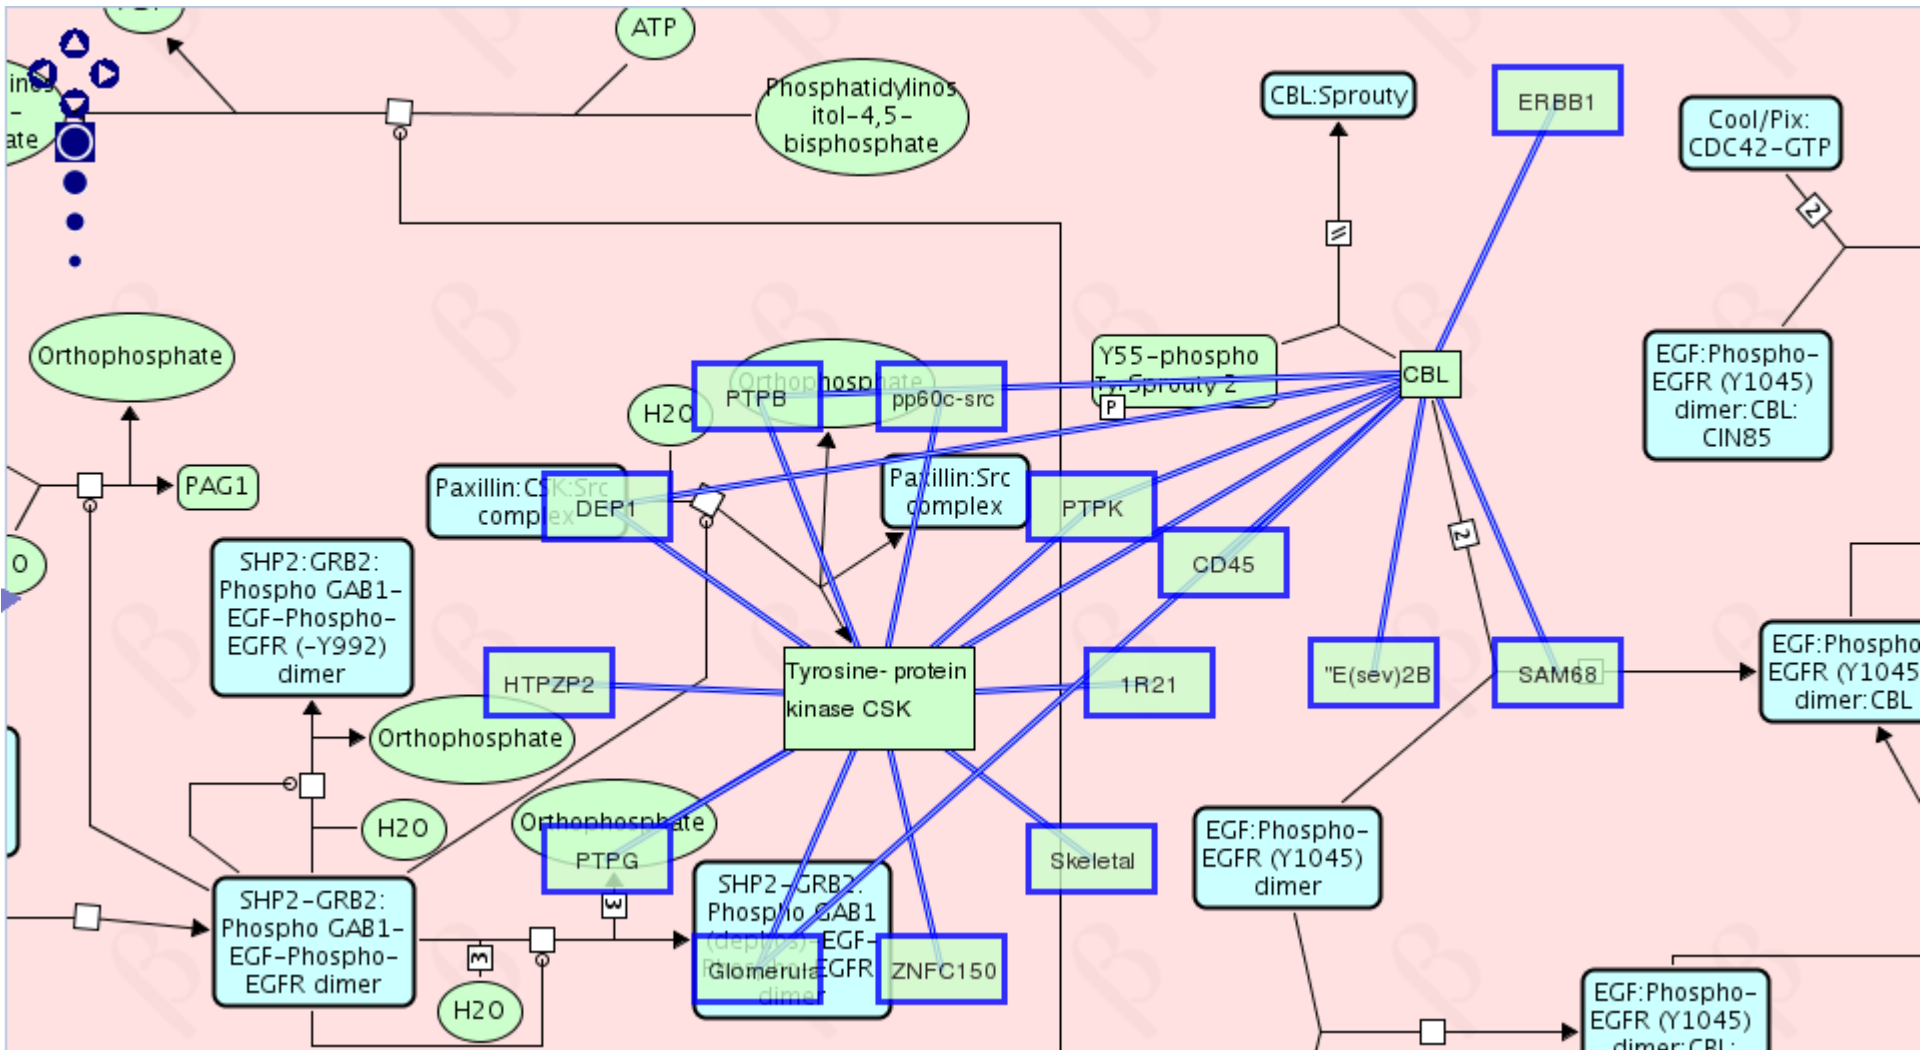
ATP

ino
-
ate

Phosphatidylinos itol-4,5-bisphosphate

CBL:Sprouty

ERBB1

Cool/Pix: CDC42-GTP

2

Orthophosphate

Y55-phospho Ty Sprouty 2

P

CBL

EGF:Phospho-EGFR (Y1045) dimer:CBL: CIN85

Orthophosphate

H2O

PTPB

pp60c-src

PAG1

Paxillin:CSK:Src complex

DEP1

Paxillin:Src complex

PTPK

2

CD45

O

SHP2:GRB2: Phospho GAB1-EGF-Phospho-EGFR (-Y992) dimer

HTPZP2

Tyrosine- protein kinase CSK

1R21

"E(sev)2B

SAM68

EGF:Phospho EGFR (Y1045 dimer:CBL

Orthophosphate

H2O

Orthophosphate

PTPG

3

Skeletal

EGF:Phospho-EGFR (Y1045) dimer

SHP2-GRB2: Phospho GAB1-EGF-Phospho-EGFR dimer

3

SHP2-GRB2: Phospho GAB1 (dephos) EGF-EGFR dimer

Glomerula

ZNFC150

H2O

EGF:Phospho-EGFR (Y1045) dimer:CBL: